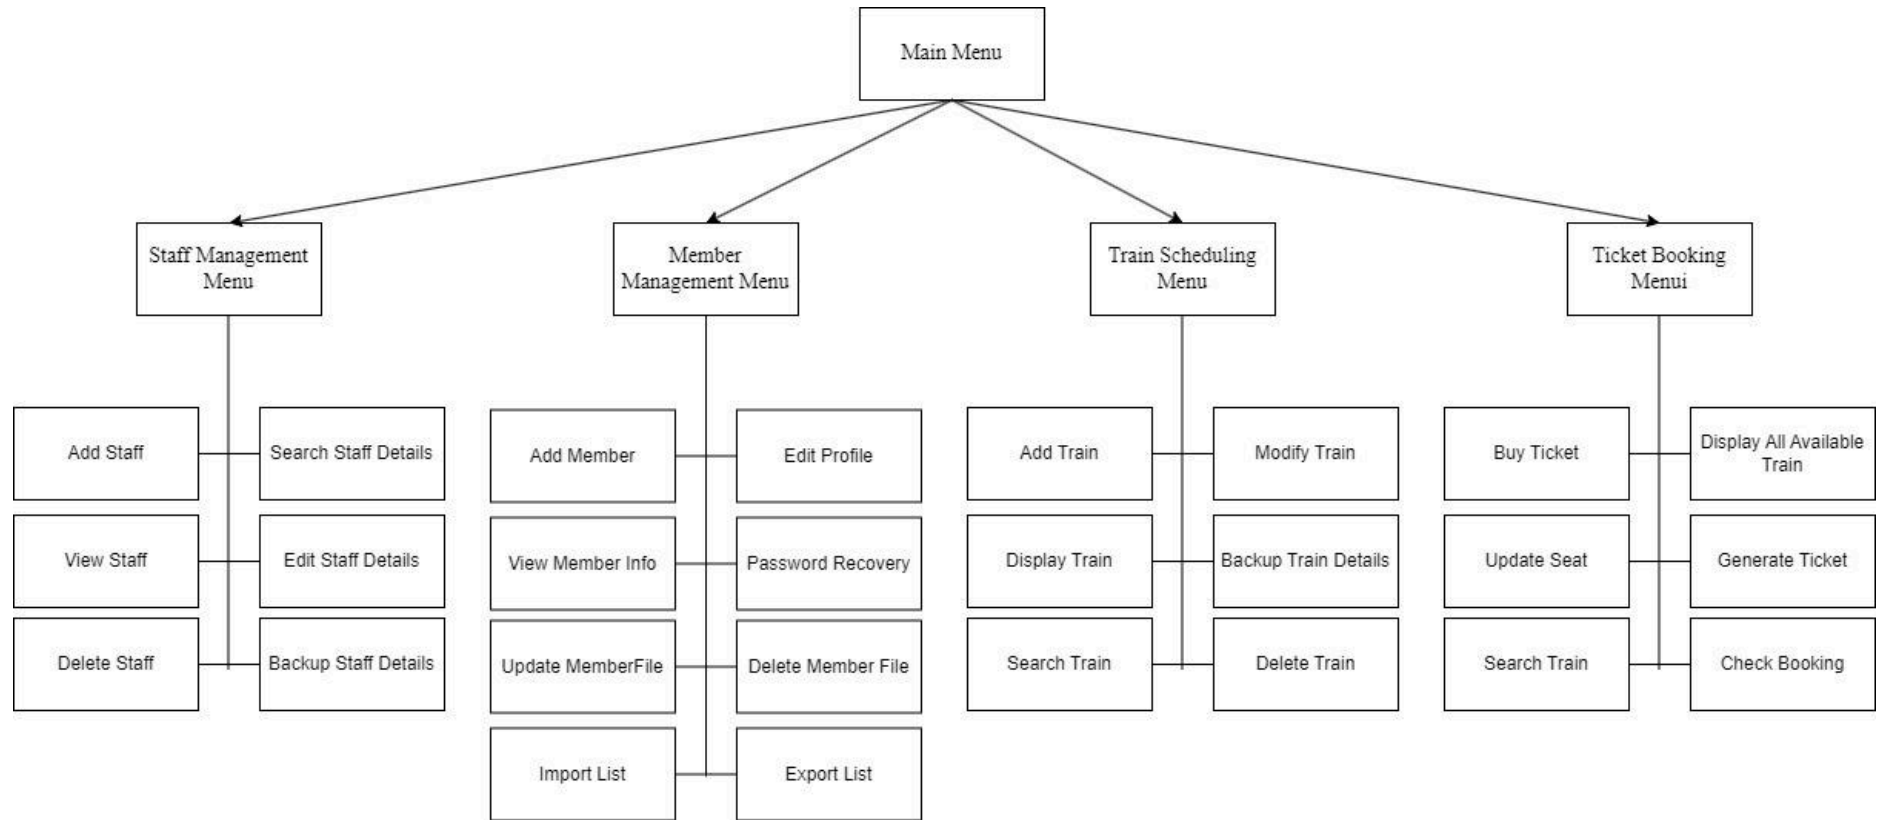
Main Menu

Staff Management Menu

Member Management Menu

Train Scheduling Menu

Ticket Booking Menui

Add Staff

Search Staff Details

View Staff

Edit Staff Details

Delete Staff

Backup Staff Details

Add Member

Edit Profile

View Member Info

Password Recovery

Update MemberFile

Delete Member File

Import List

Export List

Add Train

Modify Train

Display Train

Backup Train Details

Search Train

Delete Train

Buy Ticket

Display All Available Train

Update Seat

Generate Ticket

Search Train

Check Booking